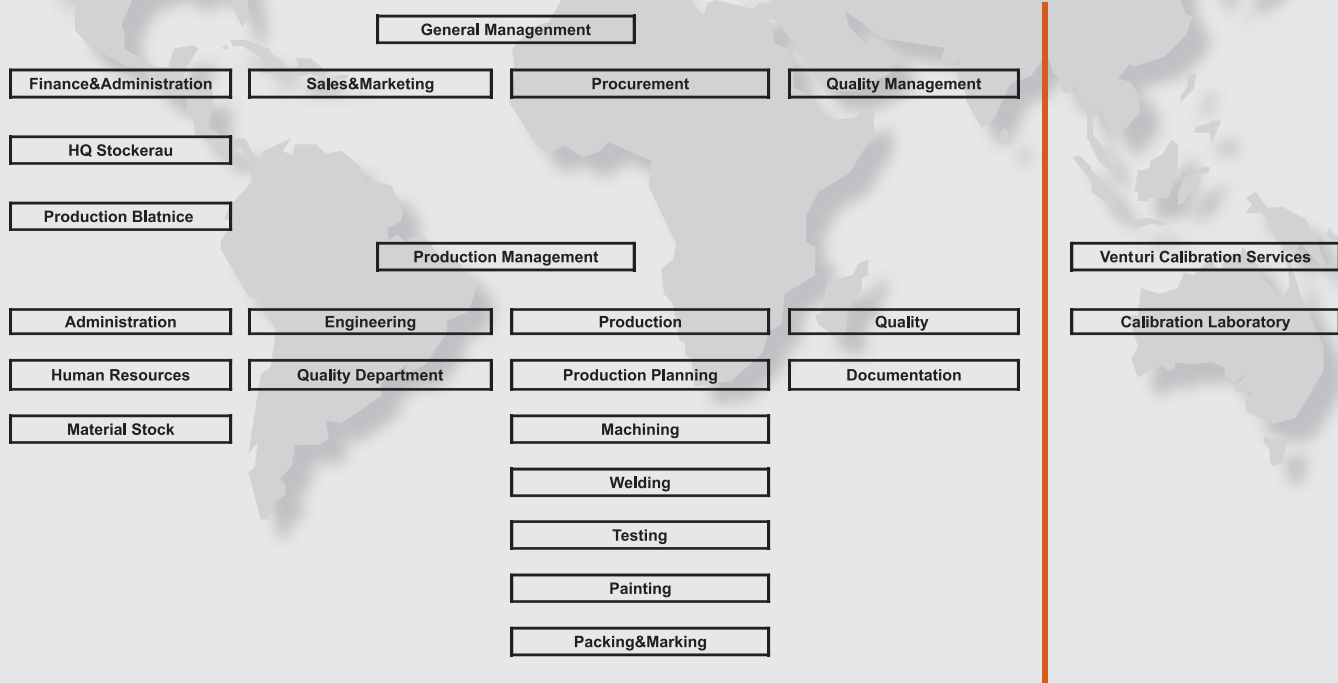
General Managenment

Finance&Administration

Sales&Marketing

Procurement

Quality Management

HQ Stockerau

Production Blatnice

Production Management

Venturi Calibration Services

Administration

Engineering

Production

Quality

Calibration Laboratory

Human Resources

Quality Department

Production Planning

Documentation

Material Stock

Machining

Welding

Testing

Painting

Packing&Marking